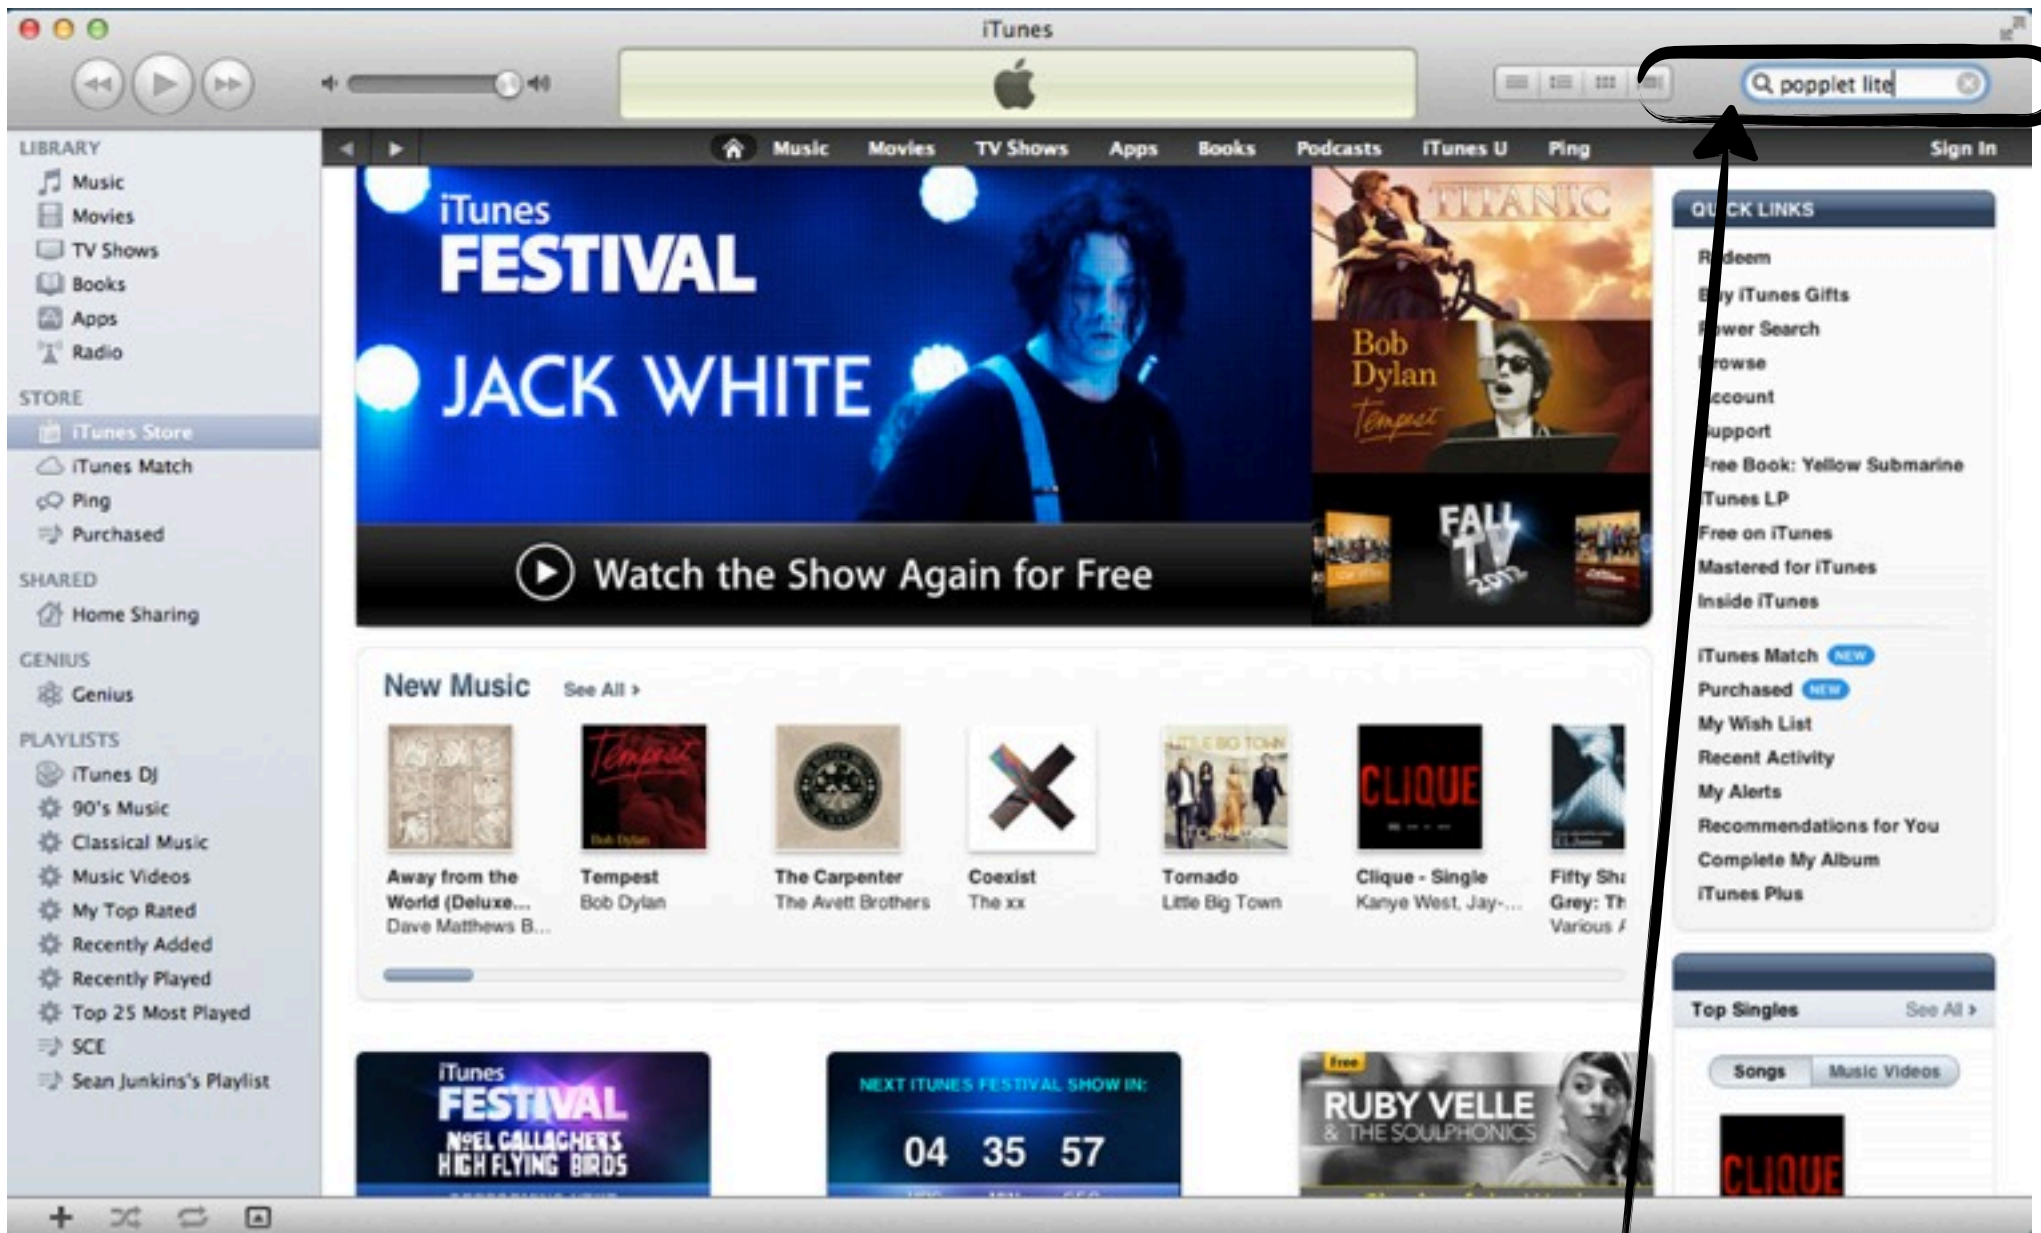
iTunes

popplet lite

LIBRARY
Music
Movies
TV Shows
Books
Apps
Radio

STORE
iTunes Store
iTunes Match
Ping
Purchased

SHARED
Home Sharing

GENIUS
Genius

PLAYLISTS
iTunes DJ
90's Music
Classical Music
Music Videos
My Top Rated
Recently Added
Recently Played
Top 25 Most Played
SCE
Sean Junkins's Playlist

Music Movies TV Shows Apps Books Podcasts iTunes U Ping Sign In

iTunes FESTIVAL
JACK WHITE
Watch the Show Again for Free

TITANIC
Bob Dylan
Tempest
FALL TV 2012

QU CK LINKS
R deem
B y iTunes Gifts
wer Search
rowse
ccount
upport
ree Book: Yellow Submarine
Tunes LP
Free on iTunes
Mastered for iTunes
Inside iTunes

iTunes Match NEW
Purchased NEW
My Wish List
Recent Activity
My Alerts
Recommendations for You
Complete My Album
iTunes Plus

New Music See All ›

Away from the World (Deluxe... Dave Matthews B...
Tempest Bob Dylan
The Carpenter The Avett Brothers
Coexist The xx
Tornado Little Big Town
Clique - Single Kanye West, Jay-...
Fifty Sh Grey: Th Various

Top Singles See All ›
Songs Music Videos
CLIQUE

iTunes FESTIVAL
NOEL GALLAGHER'S HIGH FLYING BIRDS

NEXT ITUNES FESTIVAL SHOW IN:
04 35 57

Free
RUBY VELLE & THE SOULPHONICS